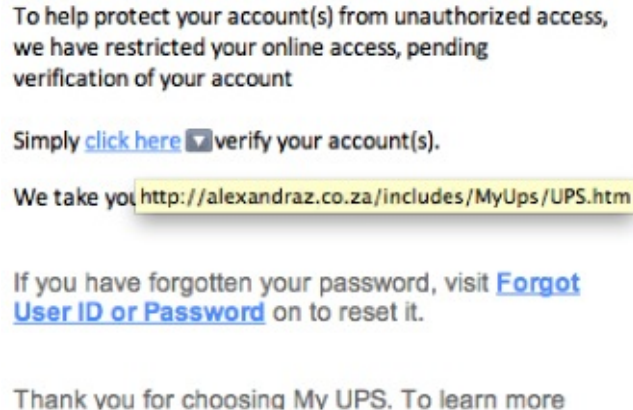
To help protect your account(s) from unauthorized access, we have restricted your online access, pending verification of your account

Simply click here verify your account(s).

We take you http://alexandraz.co.za/includes/MyUps/UPS.htm

If you have forgotten your password, visit Forgot User ID or Password on to reset it.

Thank you for choosing My UPS. To learn more